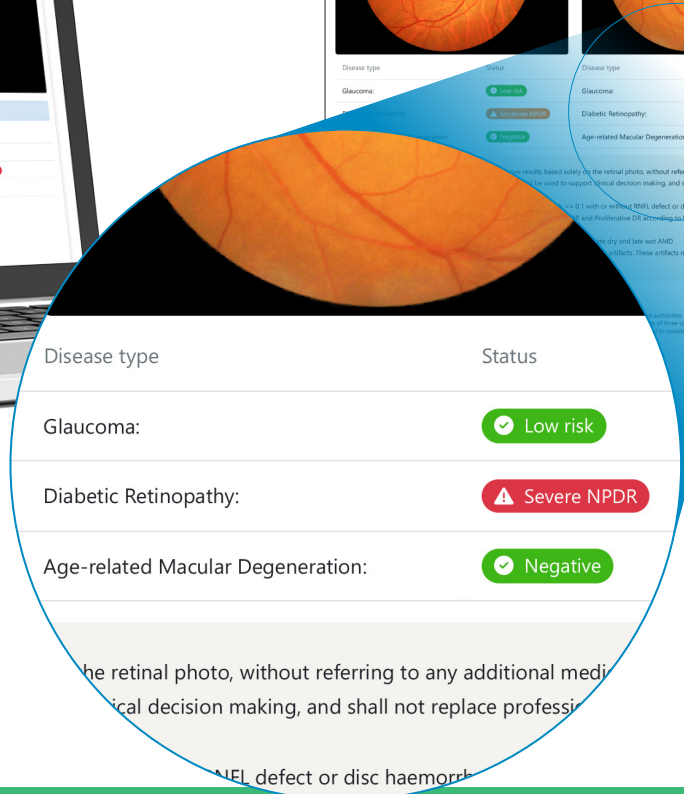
Disease type
Status
Glaucoma:
Low risk
Moderate NPDR
Negative

Disease type
Glaucoma:
Diabetic Retinopathy:
Age-related Macular Degeneration

Disease type
Status
Glaucoma:
Low risk
Diabetic Retinopathy:
Severe NPDR
Age-related Macular Degeneration:
Negative

he retinal photo, without referring to any additional medi ical decision making, and shall not replace professi

NFL defect or disc haemorrh